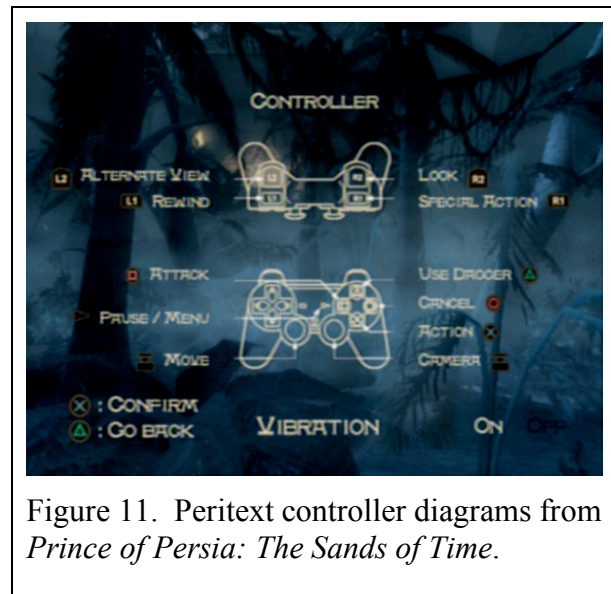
CONTROLLER

L2 ALTERNATE VIEW
L1 REWIND

LOOK R2
SPECIAL ACTION R1

ATTACK
PAUSE / MENU
MOVE

USE DAGGER
CANCEL
ACTION
CAMERA

: CONFIRM
: GO BACK

VIBRATION

ON OFF

Figure 11. Peritext controller diagrams from *Prince of Persia: The Sands of Time*.